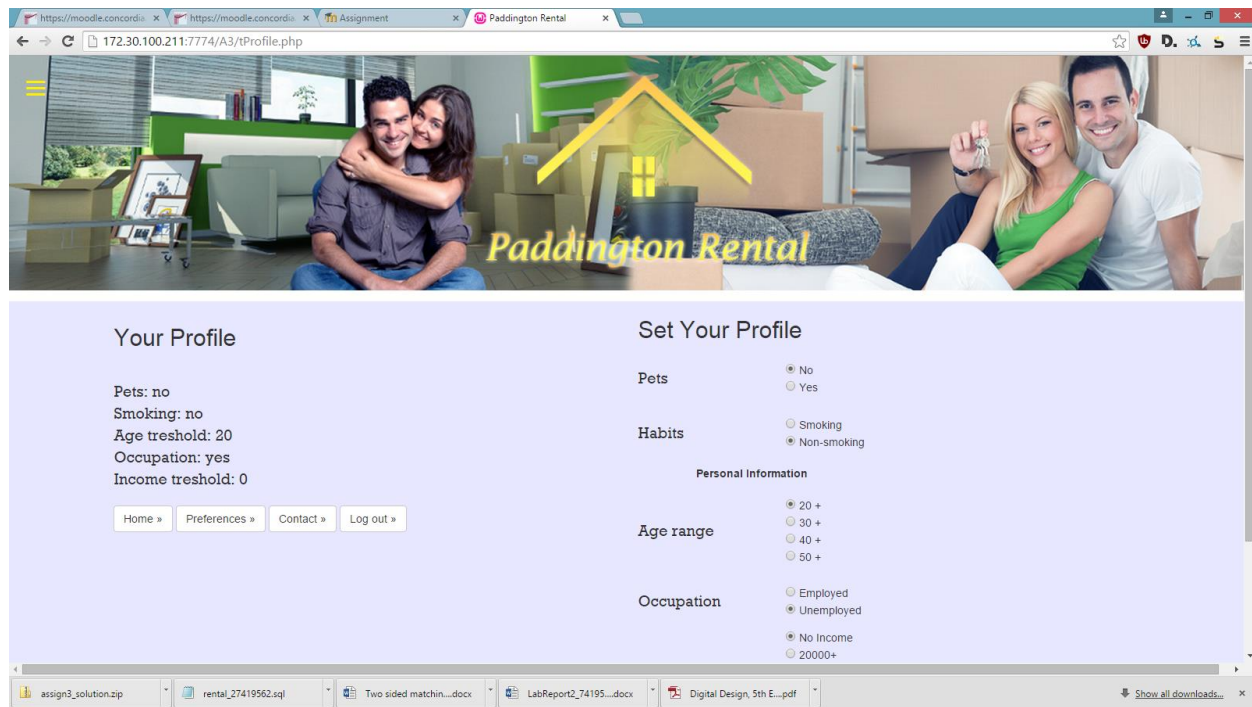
https://moodle.concordia ×
https://moodle.concordia ×
Assignment ×
Paddington Rental ×

172.30.100.211:7774/A3/tProfile.php

Paddington Rental

Your Profile

Pets: no
Smoking: no
Age treshold: 20
Occupation: yes
Income treshold: 0

Home » Preferences » Contact » Log out »

Set Your Profile

Pets
No
Yes

Habits
Smoking
Non-smoking

Personal Information

Age range
20 +
30 +
40 +
50 +

Occupation
Employed
Unemployed

No Income
20000+

assign3_solution.zip
rental_27419562.sql
Two sided matchin....docx
LabReport2_74195....docx
Digital Design, 5th E....pdf
Show all downloads...